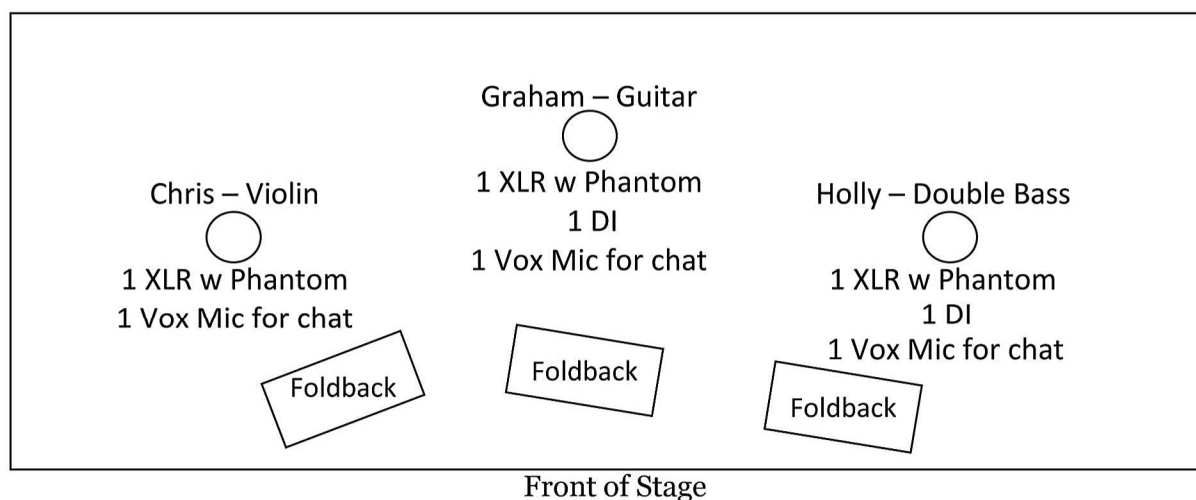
Graham – Guitar
1 XLR w Phantom
1 DI
1 Vox Mic for chat

Chris – Violin
1 XLR w Phantom
1 Vox Mic for chat

Holly – Double Bass
1 XLR w Phantom
1 DI
1 Vox Mic for chat

Foldback

Foldback

Foldback

Front of Stage